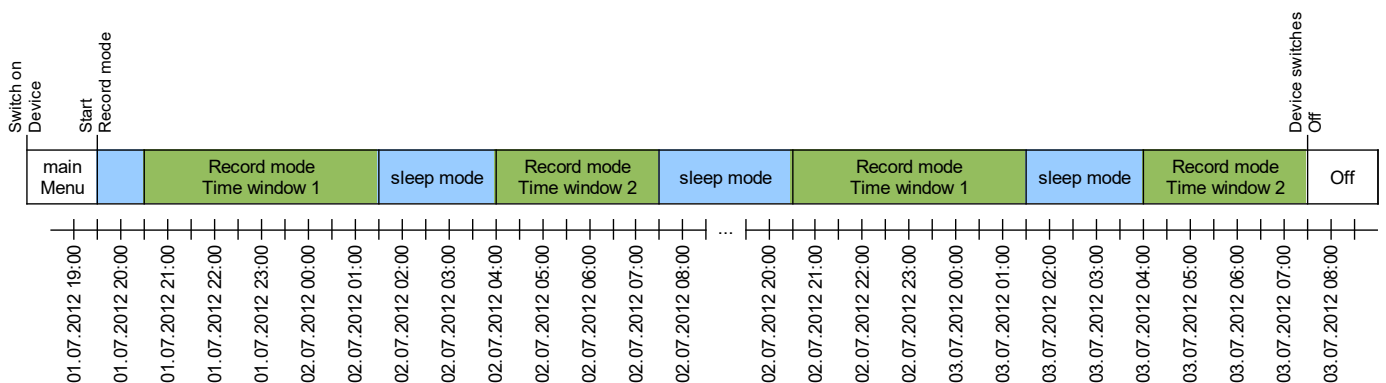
Switch on Device

Start Record mode

Device switches Off

main Menu

Record mode Time window 1

sleep mode

Record mode Time window 2

sleep mode

Record mode Time window 1

sleep mode

Record mode Time window 2

Off

01.07.2012 19:00
01.07.2012 20:00
01.07.2012 21:00
01.07.2012 22:00
01.07.2012 23:00
02.07.2012 00:00
02.07.2012 01:00
02.07.2012 02:00
02.07.2012 03:00
02.07.2012 04:00
02.07.2012 05:00
02.07.2012 06:00
02.07.2012 07:00
02.07.2012 08:00
...
02.07.2012 20:00
02.07.2012 21:00
02.07.2012 22:00
02.07.2012 23:00
03.07.2012 00:00
03.07.2012 01:00
03.07.2012 02:00
03.07.2012 03:00
03.07.2012 04:00
03.07.2012 05:00
03.07.2012 06:00
03.07.2012 07:00
03.07.2012 08:00